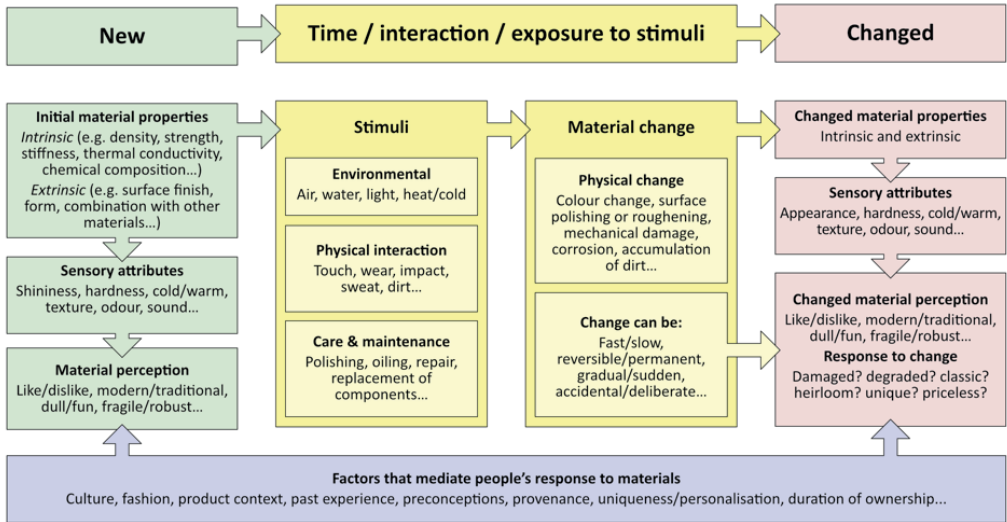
New

Time / interaction / exposure to stimuli

Changed

Initial material properties
Intrinsic (e.g. density, strength, stiffness, thermal conductivity, chemical composition...)
Extrinsic (e.g. surface finish, form, combination with other materials...)

Sensory attributes
Shininess, hardness, cold/warm, texture, odour, sound...

Material perception
Like/dislike, modern/traditional, dull/fun, fragile/robust...

Stimuli

Environmental
Air, water, light, heat/cold

Physical interaction
Touch, wear, impact, sweat, dirt...

Care & maintenance
Polishing, oiling, repair, replacement of components...

Material change

Physical change
Colour change, surface polishing or roughening, mechanical damage, corrosion, accumulation of dirt...

Change can be:
Fast/slow, reversible/permanent, gradual/sudden, accidental/deliberate...

Changed material properties
Intrinsic and extrinsic

Sensory attributes
Appearance, hardness, cold/warm, texture, odour, sound...

Changed material perception
Like/dislike, modern/traditional, dull/fun, fragile/robust...
Response to change
Damaged? degraded? classic? heirloom? unique? priceless?

Factors that mediate people's response to materials
Culture, fashion, product context, past experience, preconceptions, provenance, uniqueness/personalisation, duration of ownership...